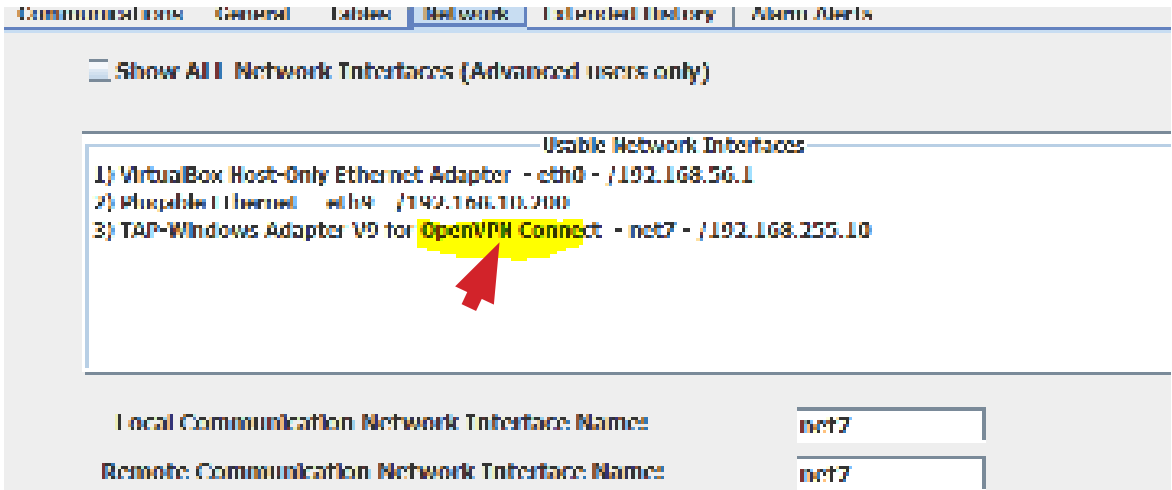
Communications | General | Tables | Network | Extended History | Alarm Alerts

Show ALL Network Interfaces (Advanced users only)

Usable Network Interfaces

1) VirtualBox Host-Only Ethernet Adapter - eth0 - /192.168.56.1
2) Pluggable Ethernet - eth9 - /192.168.10.200
3) TAP-Windows Adapter V9 for OpenVPN Connect - net7 - /192.168.255.10

Local Communication Network Interface Name: net7

Remote Communication Network Interface Name: net7